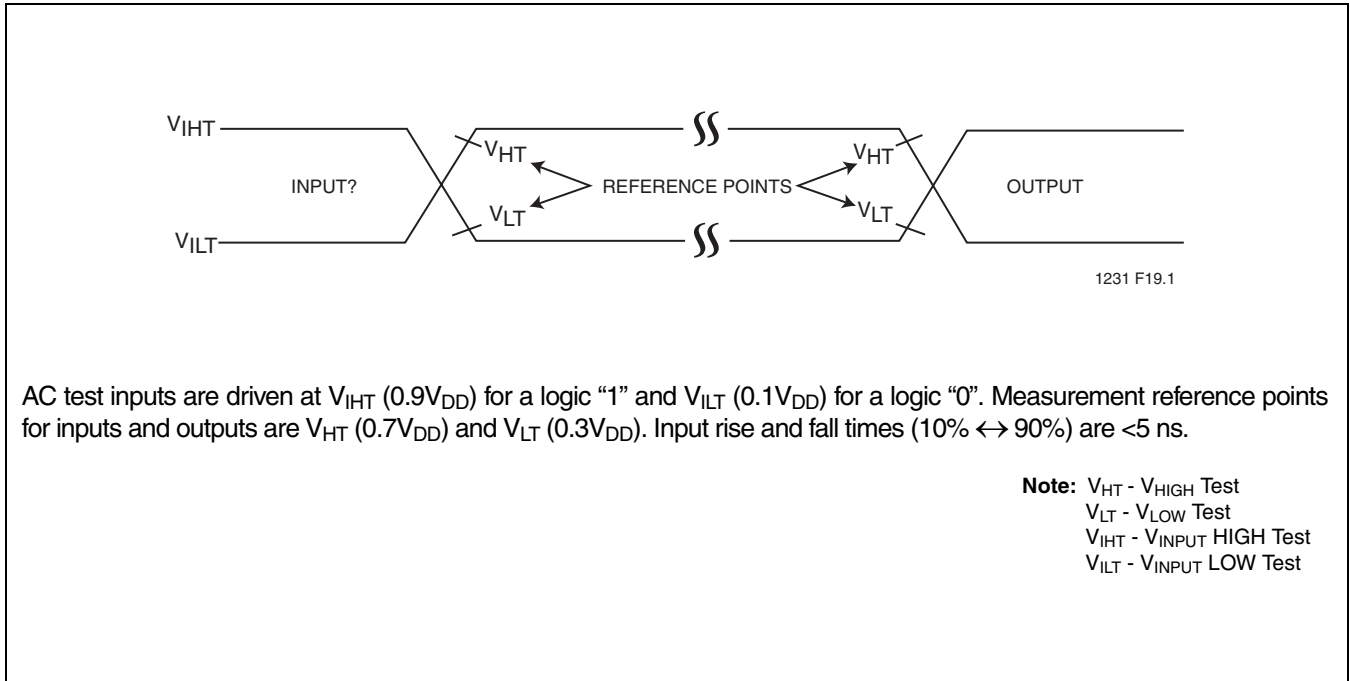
$V_{IHT}$

$V_{HT}$

$V_{HT}$

INPUT?

REFERENCE POINTS

OUTPUT

$V_{LT}$

$V_{LT}$

$V_{ILT}$

1231 F19.1

AC test inputs are driven at $V_{IHT}$ ($0.9V_{DD}$) for a logic “1” and $V_{ILT}$ ($0.1V_{DD}$) for a logic “0”. Measurement reference points for inputs and outputs are $V_{HT}$ ($0.7V_{DD}$) and $V_{LT}$ ($0.3V_{DD}$). Input rise and fall times (10% $\leftrightarrow$ 90%) are <5 ns.

**Note:** $V_{HT}$ - $V_{HIGH}$ Test
$V_{LT}$ - $V_{LOW}$ Test
$V_{IHT}$ - $V_{INPUT}$ HIGH Test
$V_{ILT}$ - $V_{INPUT}$ LOW Test